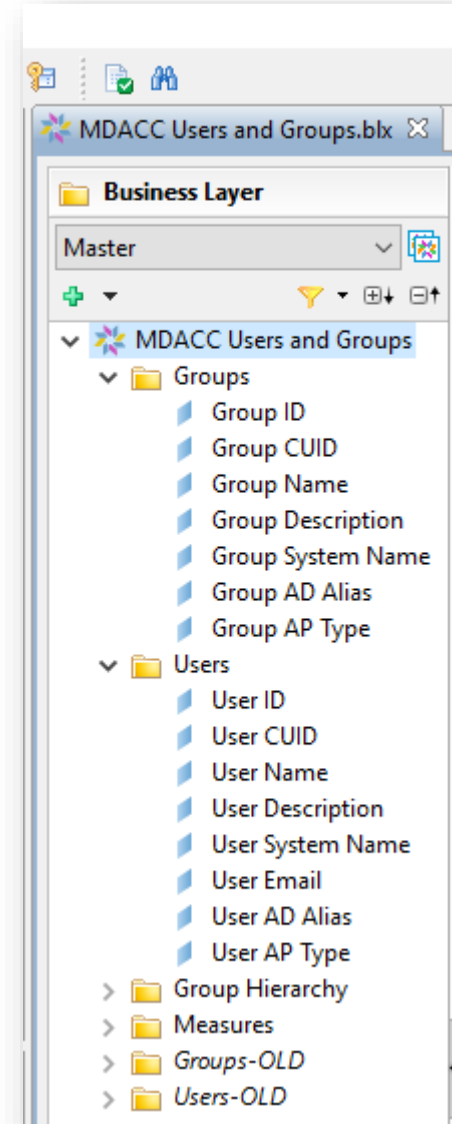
MDACC Users and Groups.blx

Business Layer

Master

MDACC Users and Groups
Groups
Group ID
Group CUID
Group Name
Group Description
Group System Name
Group AD Alias
Group AP Type
Users
User ID
User CUID
User Name
User Description
User System Name
User Email
User AD Alias
User AP Type
Group Hierarchy
Measures
Groups-OLD
Users-OLD